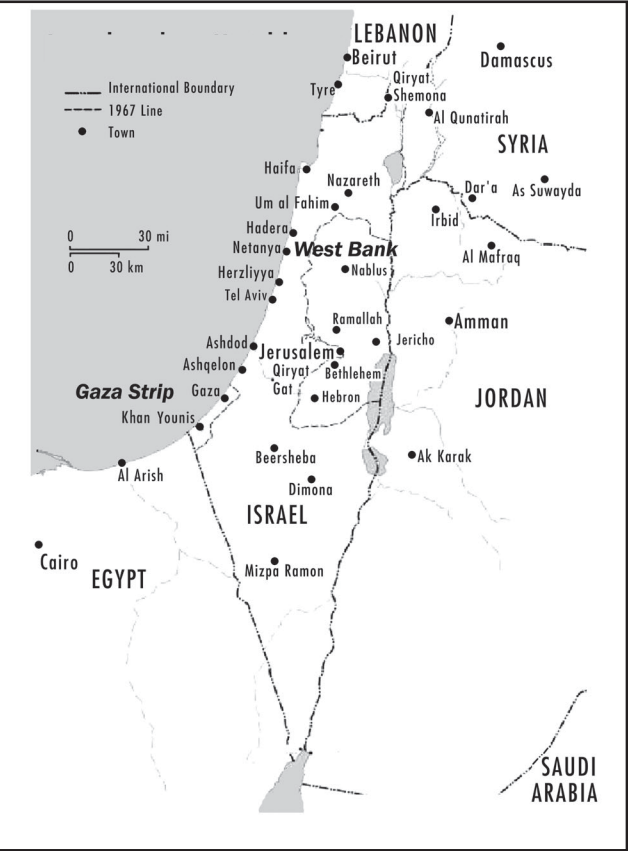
LEBANON
Beirut
Damascus
International Boundary
1967 Line
Town
Tyre
Qiryat Shemona
Al Qunatirah
SYRIA
Haifa
Nazareth
Dar'a
As Suwayda
Um al Fahim
Irbid
Hadera
0 30 mi
0 30 km
Netanya
West Bank
Al Mafraq
Nablus
Herzliyya
Tel Aviv
Ramallah
Amman
Ashdod
Jericho
Ashqelon
Jerusalem
Qiryat Gat
Bethlehem
Gaza Strip
Gaza
Hebron
JORDAN
Khan Younis
Beersheba
Ak Karak
Al Arish
Dimona
ISRAEL
Cairo
EGYPT
Mizpa Ramon
SAUDI ARABIA